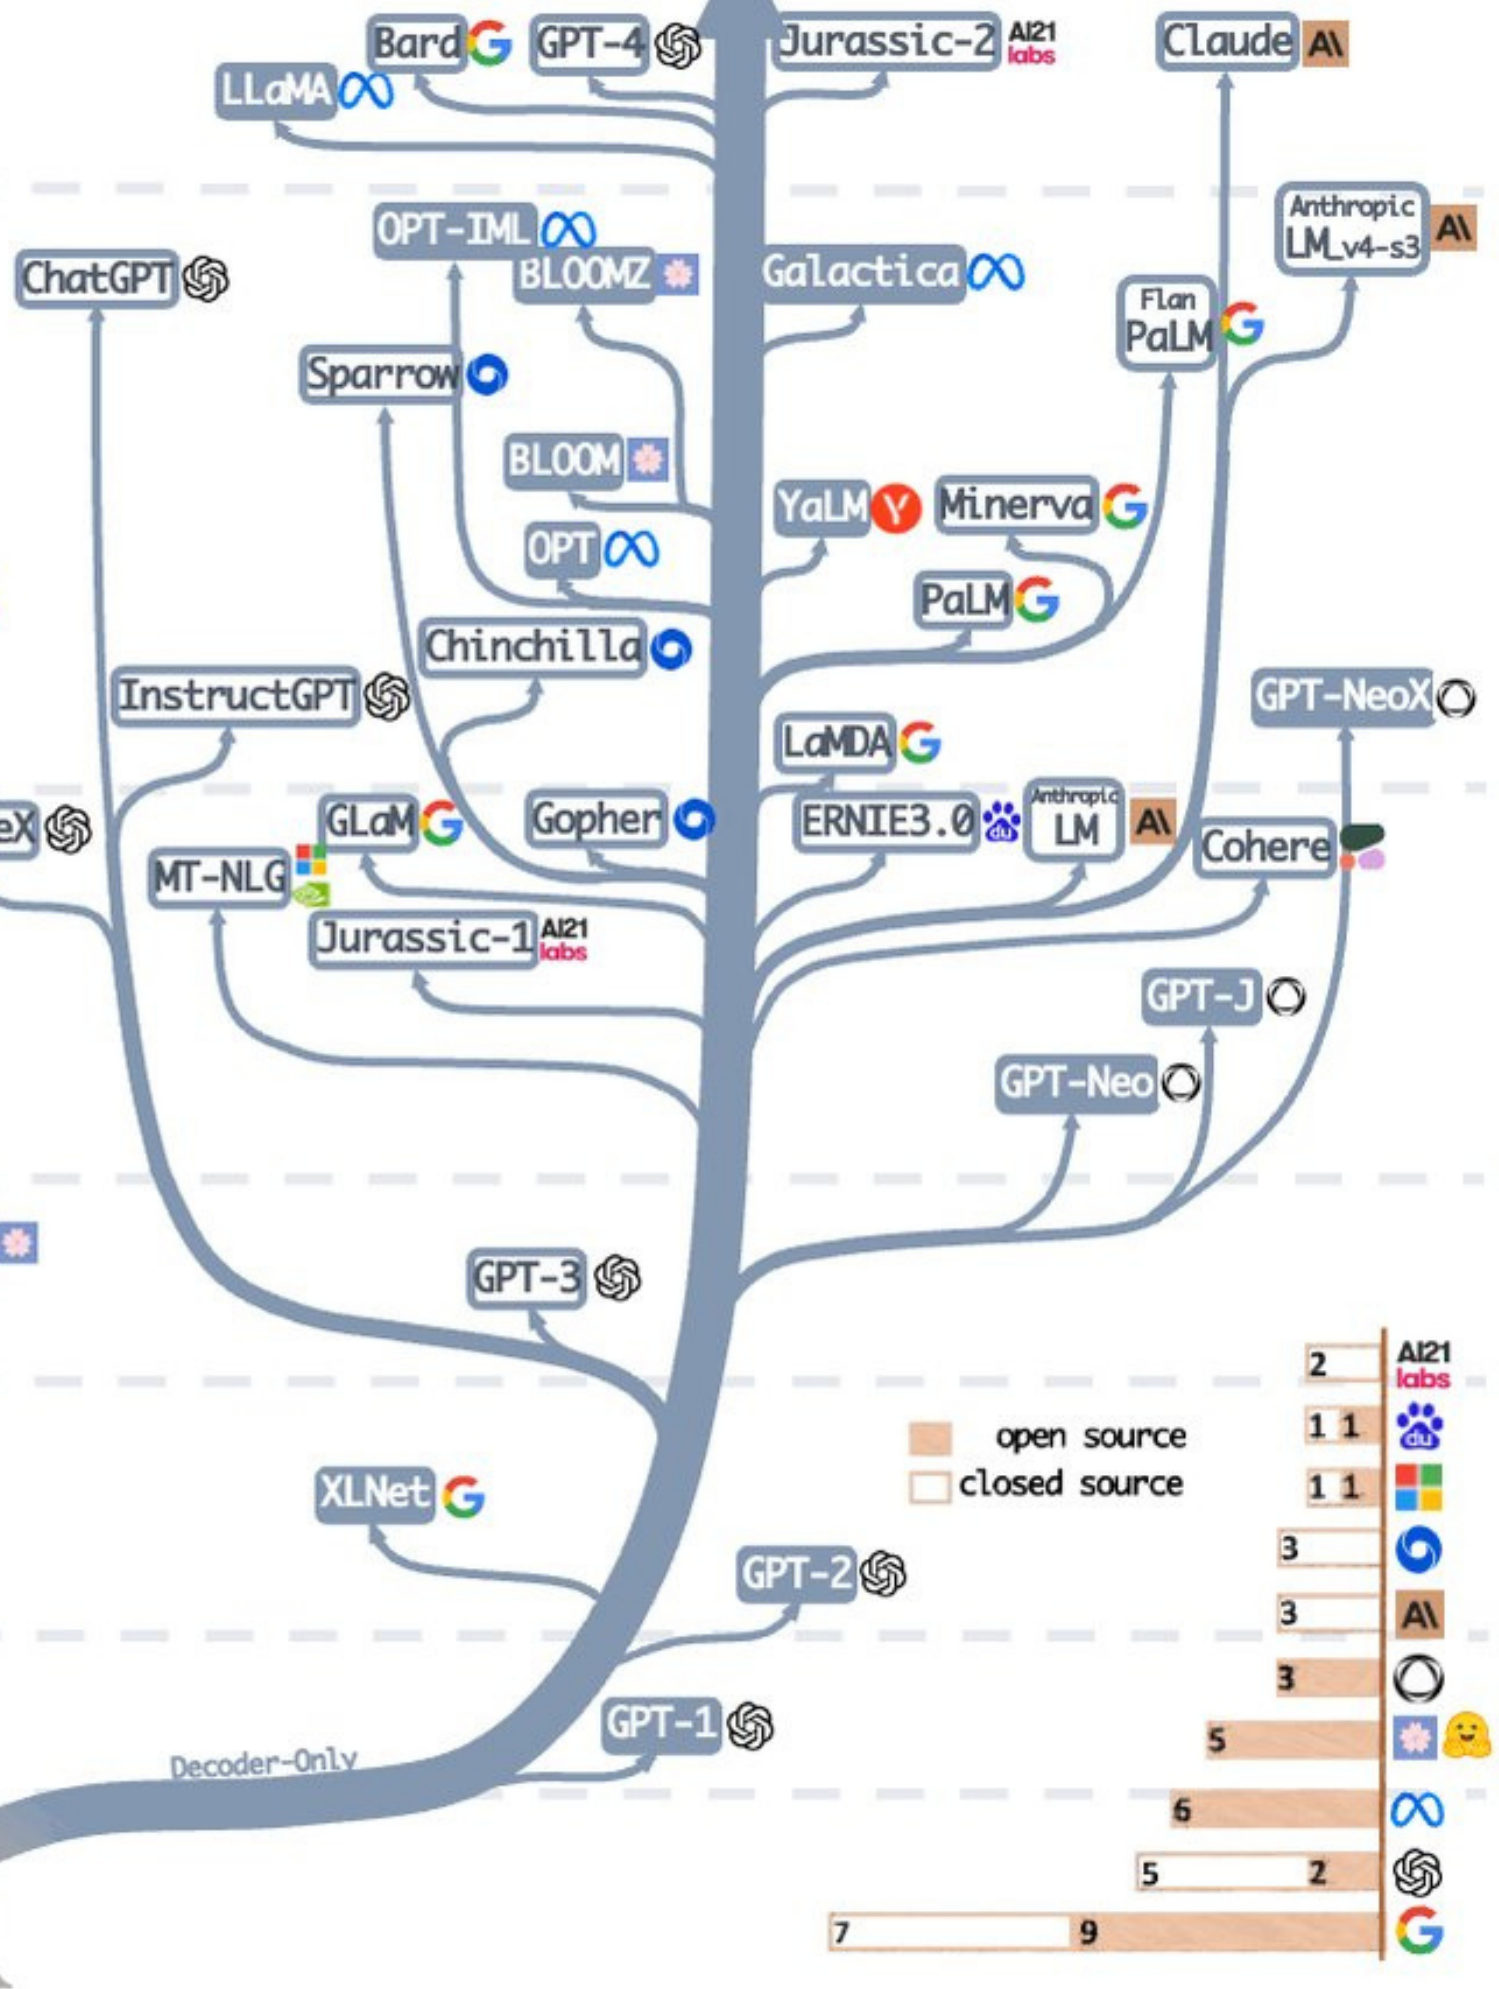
Bard
GPT-4
Jurassic-2 AI21 labs
Claude A\
LLaMA

OPT-IML
BLOOMZ
Galactica
Anthropic LM_v4-s3 A\
ChatGPT
Flan PaLM
Sparrow
BLOOM
YaLM
Minerva
OPT
PaLM
Chinchilla
InstructGPT
GPT-NeoX
LaMDA
eX
GLaM
Gopher
ERNIE3.0
Anthropic LM A\
Cohere
MT-NLG
Jurassic-1 AI21 labs
GPT-J
GPT-Neo

GPT-3

open source
closed source

XLNet
GPT-2
GPT-1
Decoder-Only

| closed | open | |
|---|---|---|
| 2 | | AI21 labs |
| 1 | 1 | |
| 1 | 1 | |
| 3 | | |
| 3 | | A\ |
| | 3 | |
| | 5 | |
| | 6 | |
| 5 | 2 | |
| 7 | 9 | |